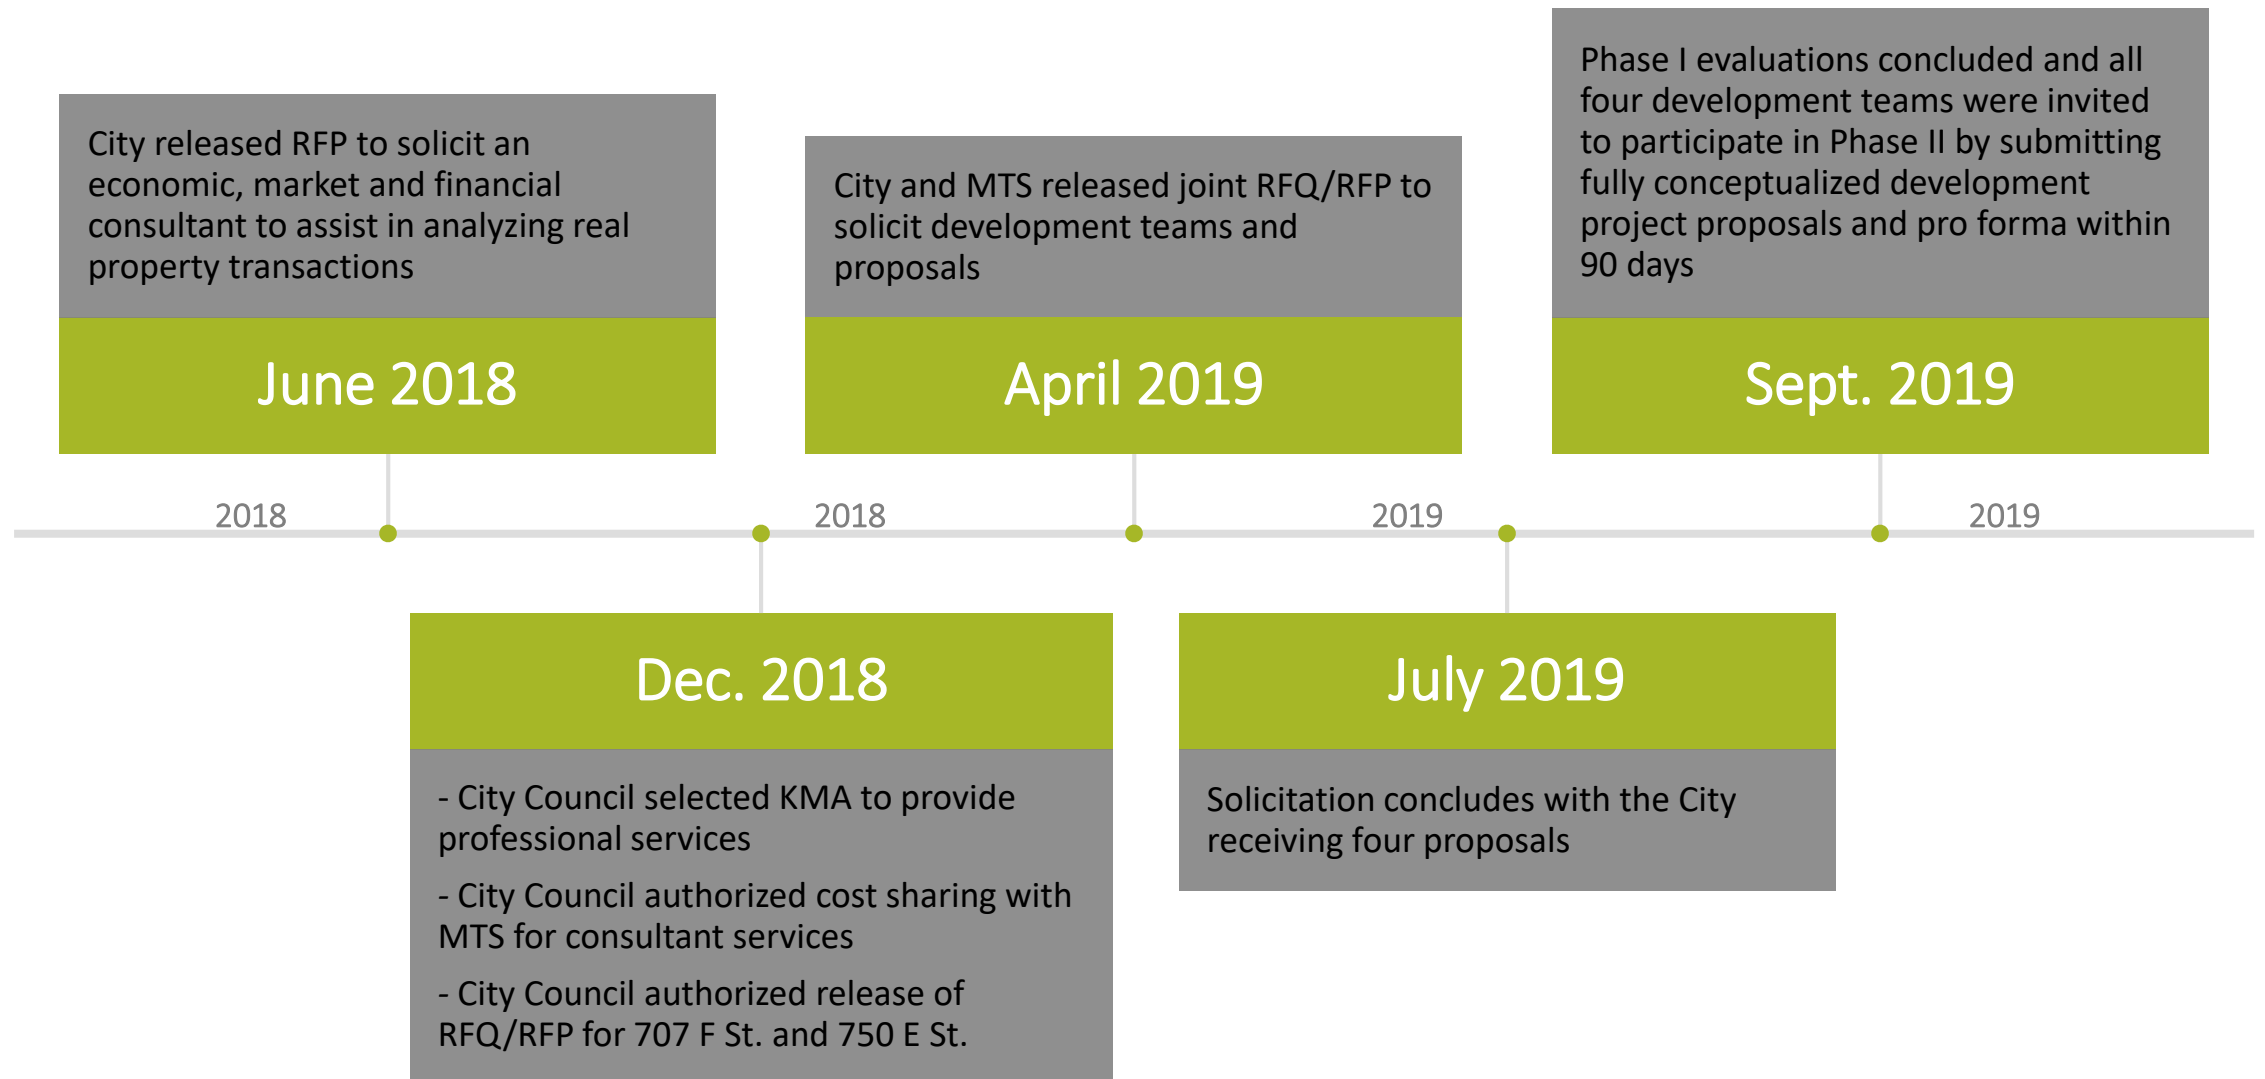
City released RFP to solicit an economic, market and financial consultant to assist in analyzing real property transactions

June 2018

City and MTS released joint RFQ/RFP to solicit development teams and proposals

April 2019

Phase I evaluations concluded and all four development teams were invited to participate in Phase II by submitting fully conceptualized development project proposals and pro forma within 90 days

Sept. 2019

2018

2018

2019

2019

Dec. 2018

- City Council selected KMA to provide professional services

- City Council authorized cost sharing with MTS for consultant services

- City Council authorized release of RFQ/RFP for 707 F St. and 750 E St.

July 2019

Solicitation concludes with the City receiving four proposals